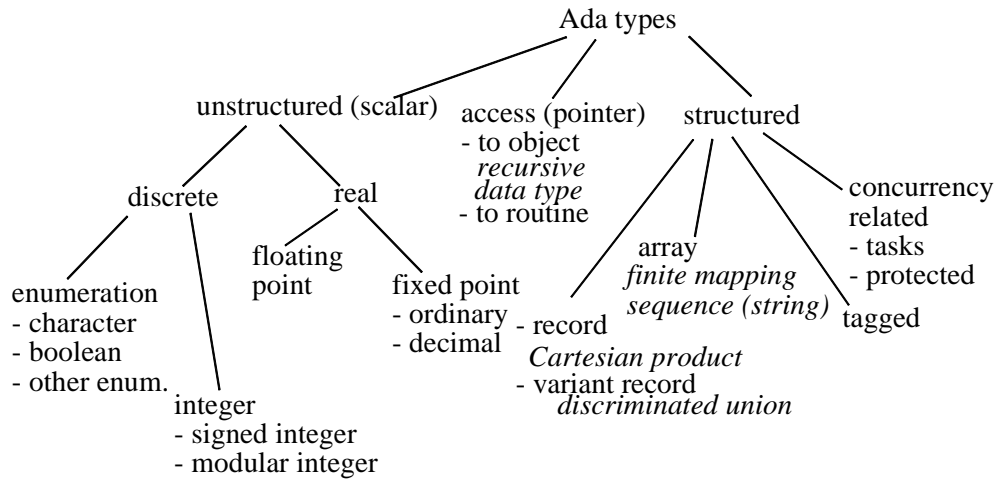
Ada types

unstructured (scalar)

access (pointer)
- to object
*recursive data type*
- to routine

structured

discrete

real

floating point

fixed point
- ordinary
- decimal

enumeration
- character
- boolean
- other enum.

integer
- signed integer
- modular integer

- record
*Cartesian product*
- variant record
*discriminated union*

array
*finite mapping*
*sequence (string)*

tagged

concurrency related
- tasks
- protected